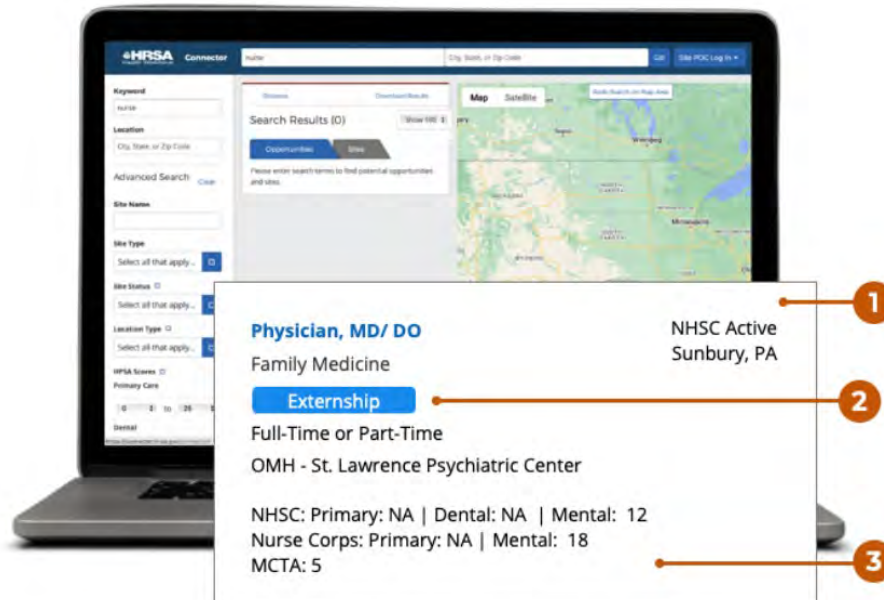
HRSA Connector

nurse

City, State, or Zip Code

Site POC Log In

Keyword

nurse

Location

City, State, or Zip Code

Advanced Search Clear

Site Names

Site Type

Select all that apply...

Site Status

Select all that apply...

Location Type

Select all that apply...

HPSA Scores

Primary Care

0 to 25

Dental

Browse Download Results

Search Results (0) Show 100

Opportunities Sites

Please enter search terms to find potential opportunities and sites.

Map Satellite

Redo Search on Map Area

Winnipeg

Minneapolis

Physician, MD/ DO

Family Medicine

Externship

Full-Time or Part-Time

OMH - St. Lawrence Psychiatric Center

NHSC: Primary: NA | Dental: NA | Mental: 12
Nurse Corps: Primary: NA | Mental: 18
MCTA: 5

NHSC Active
Sunbury, PA

1

2

3